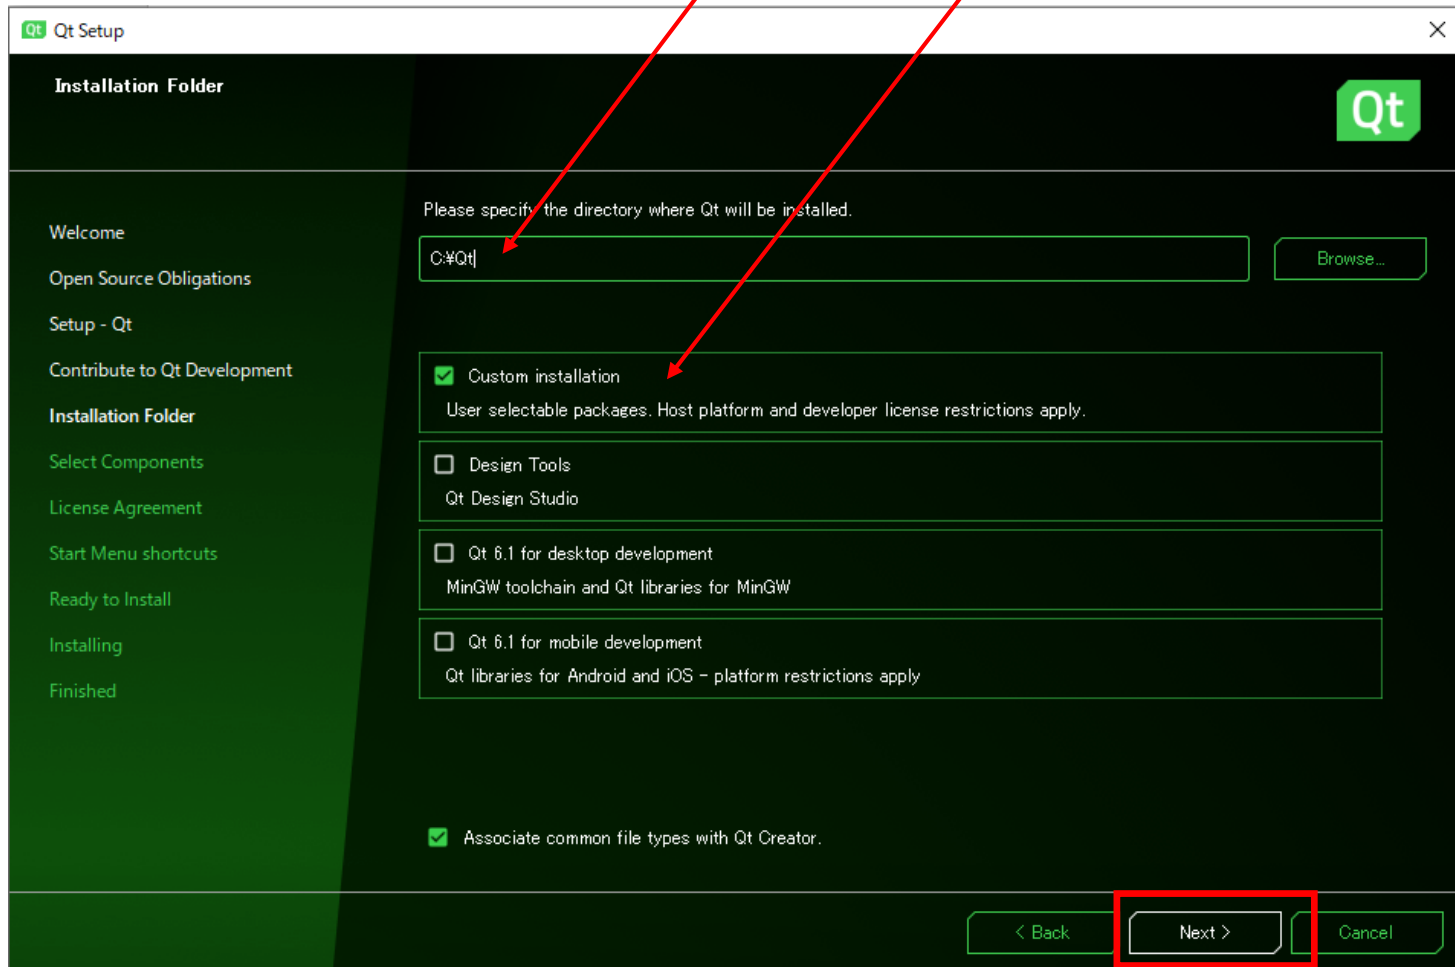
Qt Qt Setup

Installation Folder

Qt

Welcome

Open Source Obligations

Setup - Qt

Contribute to Qt Development

Installation Folder

Select Components

License Agreement

Start Menu shortcuts

Ready to Install

Installing

Finished

Please specify the directory where Qt will be installed.

C:¥Qt

Browse...

Custom installation

User selectable packages. Host platform and developer license restrictions apply.

Design Tools

Qt Design Studio

Qt 6.1 for desktop development

MinGW toolchain and Qt libraries for MinGW

Qt 6.1 for mobile development

Qt libraries for Android and iOS - platform restrictions apply

Associate common file types with Qt Creator.

< Back

Next >

Cancel